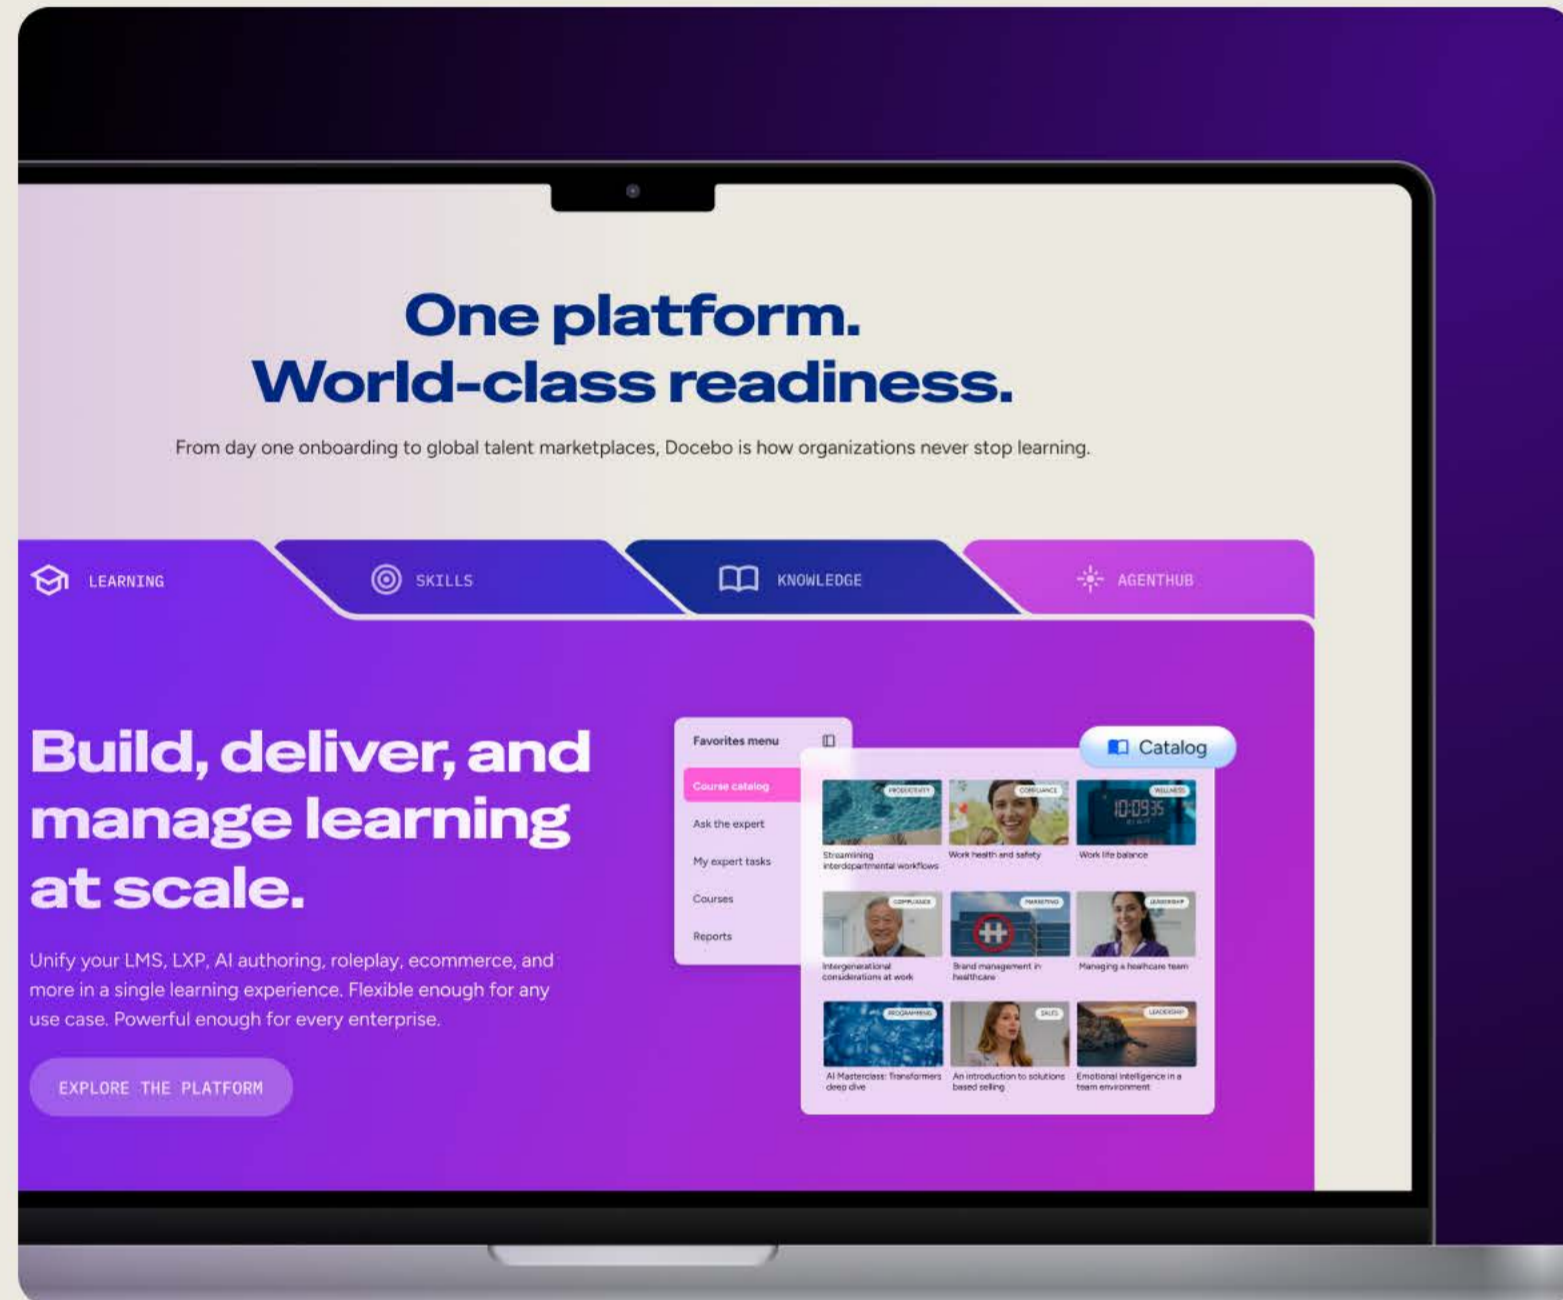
One platform.
World-class readiness.

From day one onboarding to global talent marketplaces, Docebo is how organizations never stop learning.

LEARNING

SKILLS

KNOWLEDGE

AGENTHUB

Build, deliver, and manage learning at scale.

Unify your LMS, LXP, AI authoring, roleplay, ecommerce, and more in a single learning experience. Flexible enough for any use case. Powerful enough for every enterprise.

EXPLORE THE PLATFORM

Favorites menu

Course catalog

Ask the expert

My expert tasks

Courses

Reports

Catalog

PRODUCTIVITY
Streamlining interdepartmental workflows

COMPLIANCE
Work health and safety

WELLNESS
10:09:35
Work life balance

COMPLIANCE
Intergenerational considerations at work

MARKETING
Brand management in healthcare

LEADERSHIP
Managing a healthcare team

PROGRAMMING
AI Masterclass: Transformers deep dive

SALES
An introduction to solutions based selling

LEADERSHIP
Emotional intelligence in a team environment